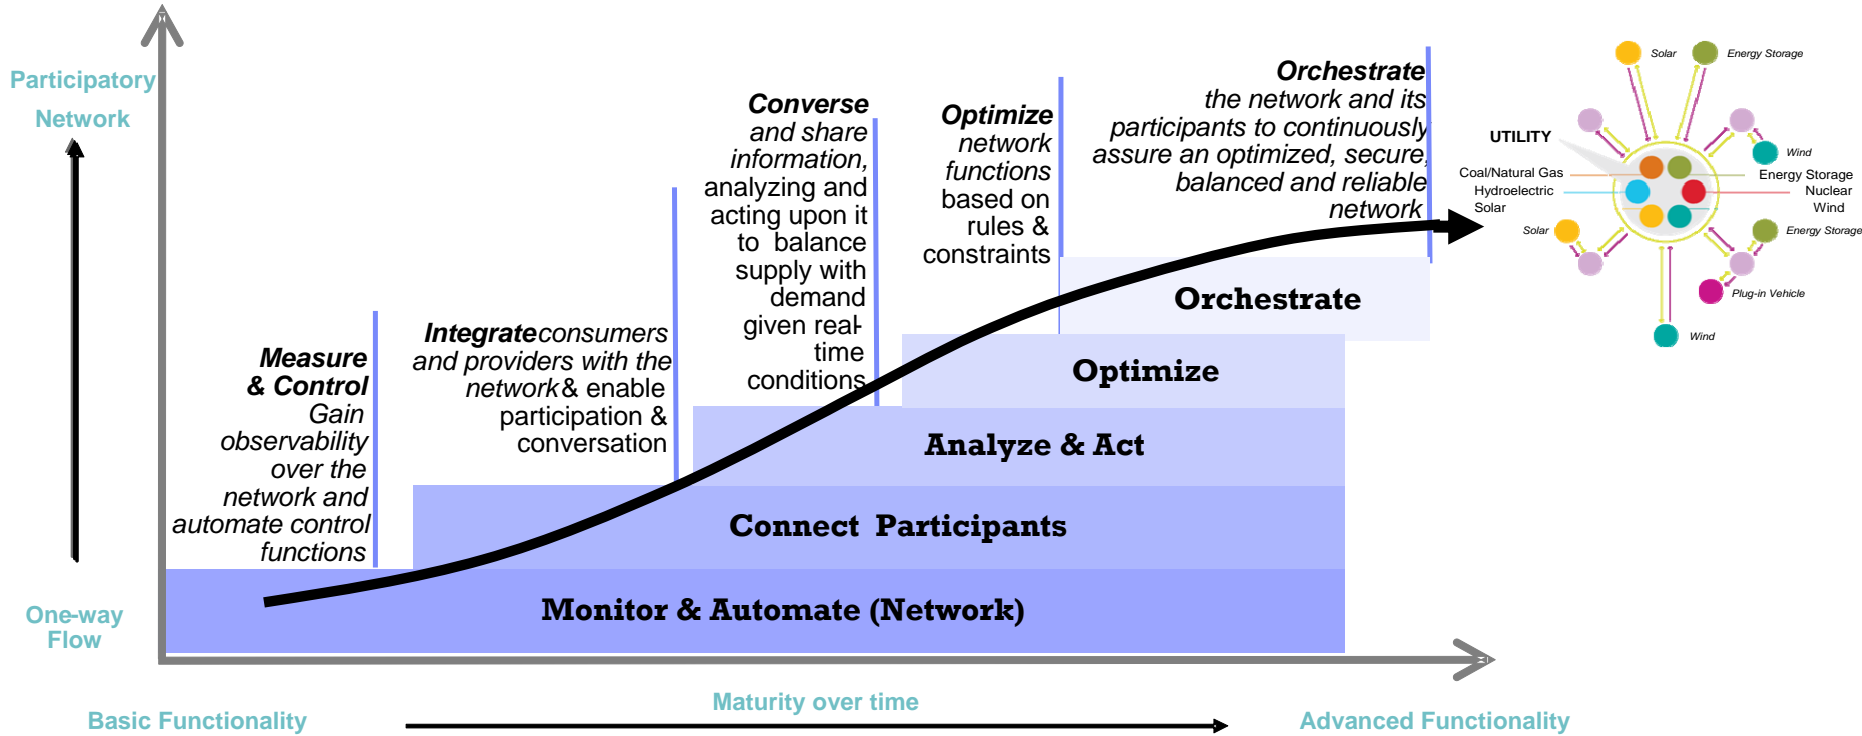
Participatory Network

One-way Flow

Measure & Control Gain observability over the network and automate control functions

Integrate consumers and providers with the network & enable participation & conversation

Converse and share information, analyzing and acting upon it to balance supply with demand given real-time conditions

Optimize network functions based on rules & constraints

Orchestrate the network and its participants to continuously assure an optimized, secure, balanced and reliable network

Orchestrate

Optimize

Analyze & Act

Connect Participants

Monitor & Automate (Network)

Solar
Energy Storage
UTILITY
Wind
Coal/Natural Gas
Hydroelectric
Solar
Energy Storage
Nuclear
Wind
Solar
Energy Storage
Plug-in Vehicle
Wind

Basic Functionality

Maturity over time

Advanced Functionality